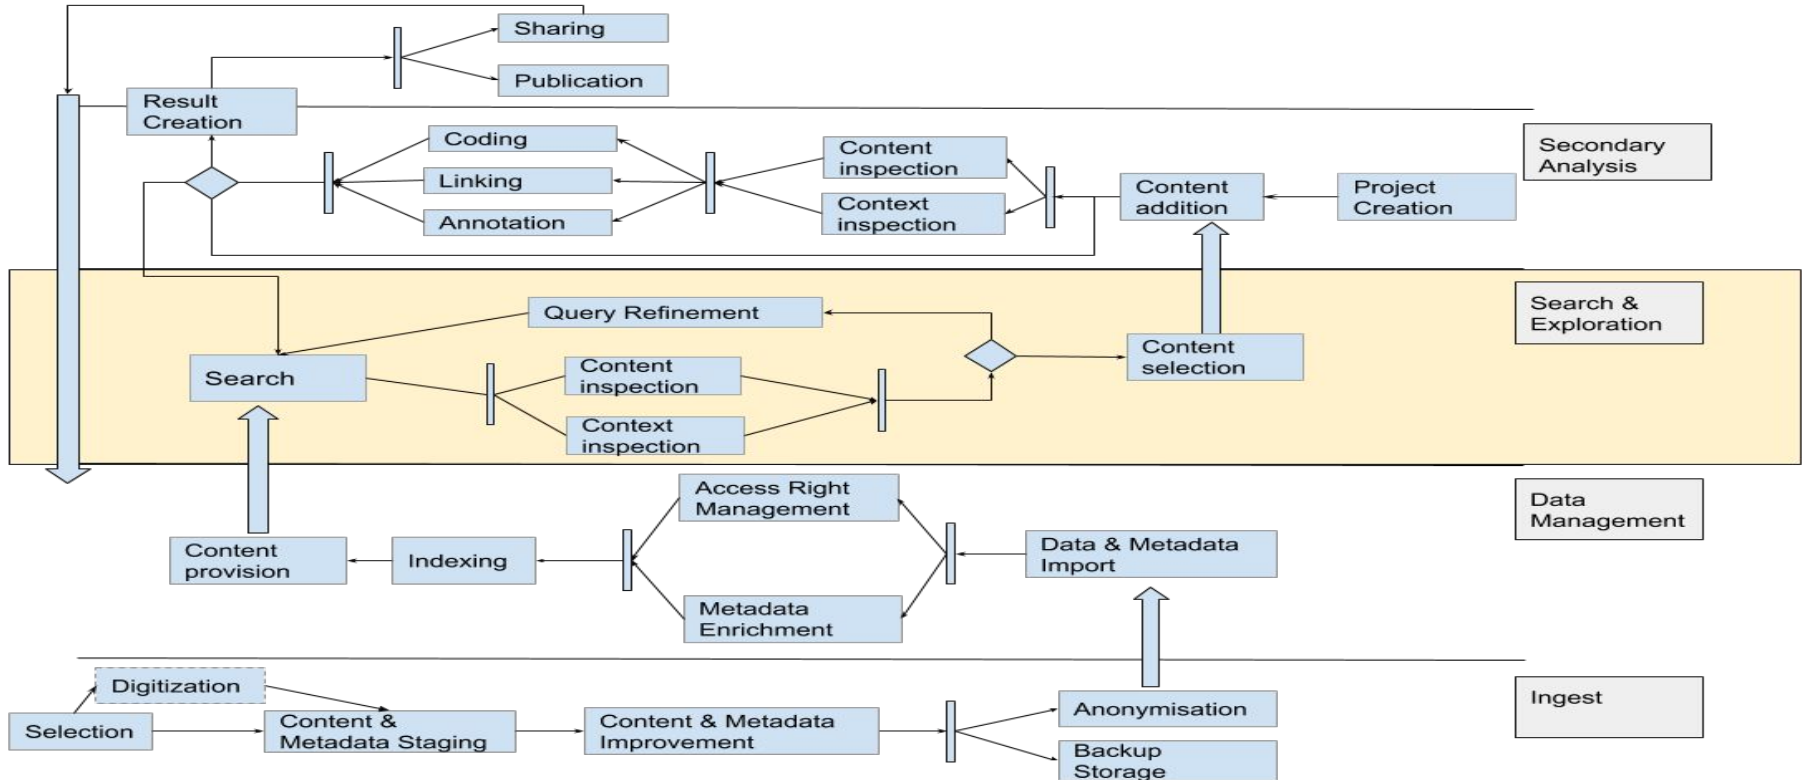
Sharing

Publication

Result Creation

Coding

Linking

Annotation

Content inspection

Context inspection

Content addition

Project Creation

Secondary Analysis

Query Refinement

Search

Content inspection

Context inspection

Content selection

Search & Exploration

Access Right Management

Data Management

Content provision

Indexing

Data & Metadata Import

Metadata Enrichment

Digitization

Selection

Content & Metadata Staging

Content & Metadata Improvement

Anonymisation

Backup Storage

Ingest